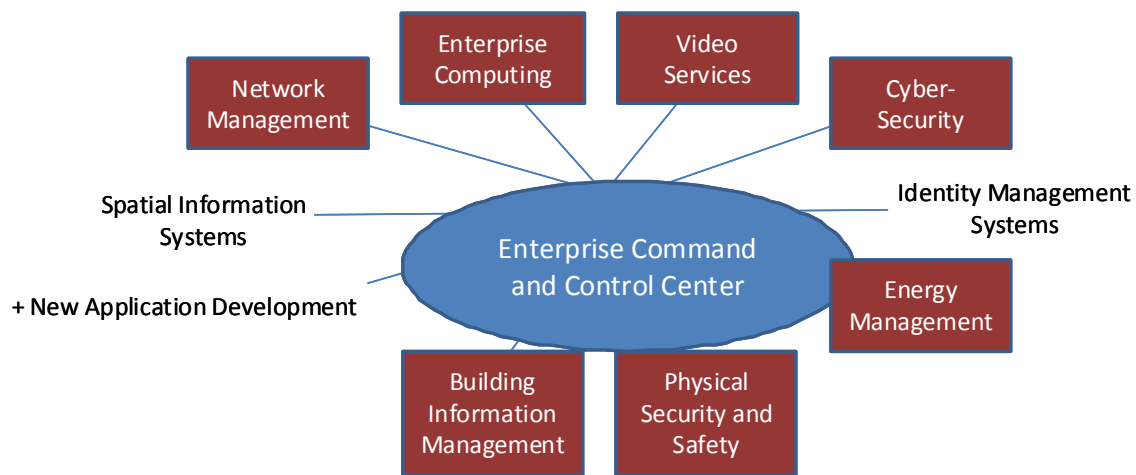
Enterprise Computing

Video Services

Network Management

Cyber-Security

Spatial Information Systems

Identity Management Systems

Enterprise Command and Control Center

+ New Application Development

Energy Management

Building Information Management

Physical Security and Safety